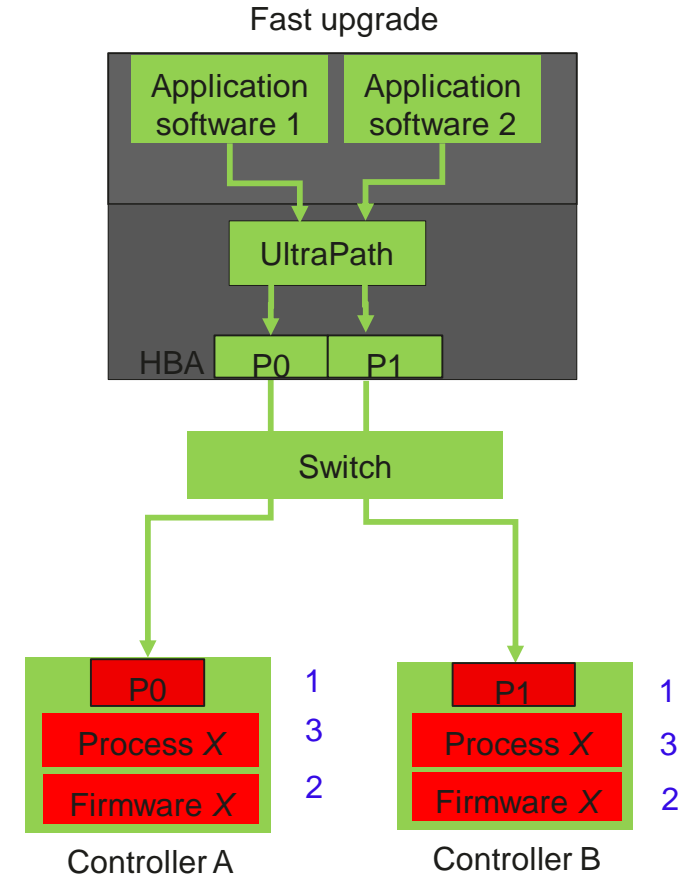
Fast upgrade

Application software 1

Application software 2

UltraPath

HBA

P0

P1

Switch

P0

1

Process $X$

3

Firmware $X$

2

Controller A

P1

1

Process $X$

3

Firmware $X$

2

Controller B